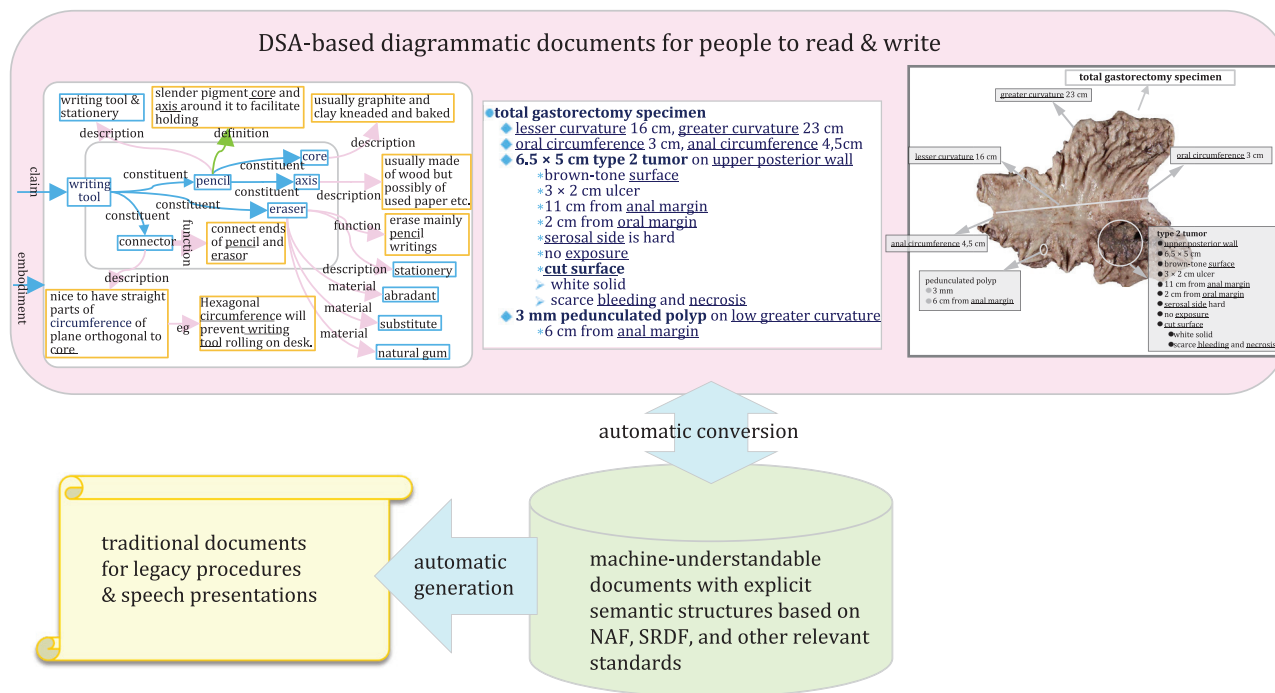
DSA-based diagrammatic documents for people to read & write

writing tool & stationery

slender pigment core and axis around it to facilitate holding

usually graphite and clay kneaded and baked

description

definition

description

claim

writing tool

constituent

pencil

constituent

core

axis

constituent

usually made of wood but possibly of used paper etc.

constituent

description

constituent

eraser

function

erase mainly pencil writings

connector

function

connect ends of pencil and erasor

description

stationery

embodiment

description

material

abradant

nice to have straight parts of circumference of plane orthogonal to core

eg

Hexagonal circumference will prevent writing tool rolling on desk.

material

substitute

material

natural gum

total gastorectomy specimen
lesser curvature 16 cm, greater curvature 23 cm
oral circumference 3 cm, anal circumference 4,5cm
6.5 × 5 cm type 2 tumor on upper posterior wall
brown-tone surface
3 × 2 cm ulcer
11 cm from anal margin
2 cm from oral margin
serosal side is hard
no exposure
cut surface
white solid
scarce bleeding and necrosis
3 mm pedunculated polyp on low greater curvature
6 cm from anal margin

total gastorectomy specimen

greater curvature 23 cm

lesser curvature 16 cm

oral circumference 3 cm

anal circumference 4,5 cm

pedunculated polyp
3 mm
6 cm from anal margin

type 2 tumor
upper posterior wall
6,5 × 5 cm
brown-tone surface
3 × 2 cm ulcer
11 cm from anal margin
2 cm from oral margin
serosal side hard
no exposure
cut surface
white solid
scarce bleeding and necrosis

automatic conversion

traditional documents for legacy procedures & speech presentations

automatic generation

machine-understandable documents with explicit semantic structures based on NAF, SRDF, and other relevant standards